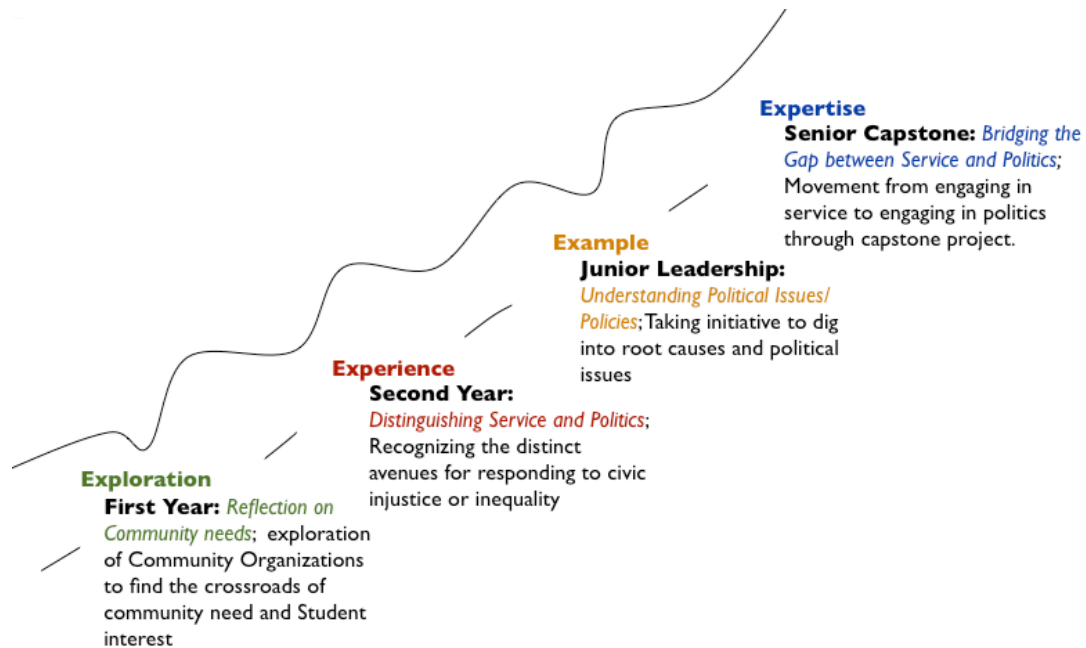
Expertise

Senior Capstone: Bridging the Gap between Service and Politics; Movement from engaging in service to engaging in politics through capstone project.

Example

Junior Leadership: Understanding Political Issues/ Policies; Taking initiative to dig into root causes and political issues

Experience

Second Year: Distinguishing Service and Politics; Recognizing the distinct avenues for responding to civic injustice or inequality

Exploration

First Year: Reflection on Community needs; exploration of Community Organizations to find the crossroads of community need and Student interest